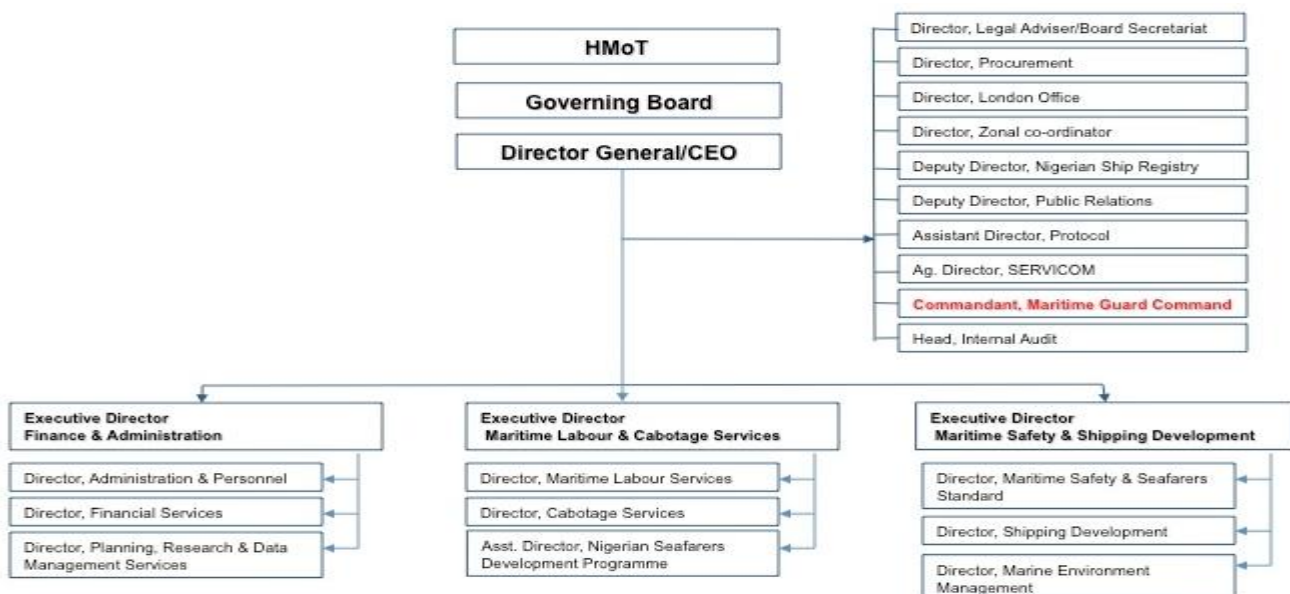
HMoT

Governing Board

Director General/CEO

Director, Legal Adviser/Board Secretariat

Director, Procurement

Director, London Office

Director, Zonal co-ordinator

Deputy Director, Nigerian Ship Registry

Deputy Director, Public Relations

Assistant Director, Protocol

Ag. Director, SERVICOM

Commandant, Maritime Guard Command

Head, Internal Audit

Executive Director
Finance & Administration

Director, Administration & Personnel

Director, Financial Services

Director, Planning, Research & Data Management Services

Executive Director
Maritime Labour & Cabotage Services

Director, Maritime Labour Services

Director, Cabotage Services

Asst. Director, Nigerian Seafarers Development Programme

Executive Director
Maritime Safety & Shipping Development

Director, Maritime Safety & Seafarers Standard

Director, Shipping Development

Director, Marine Environment Management